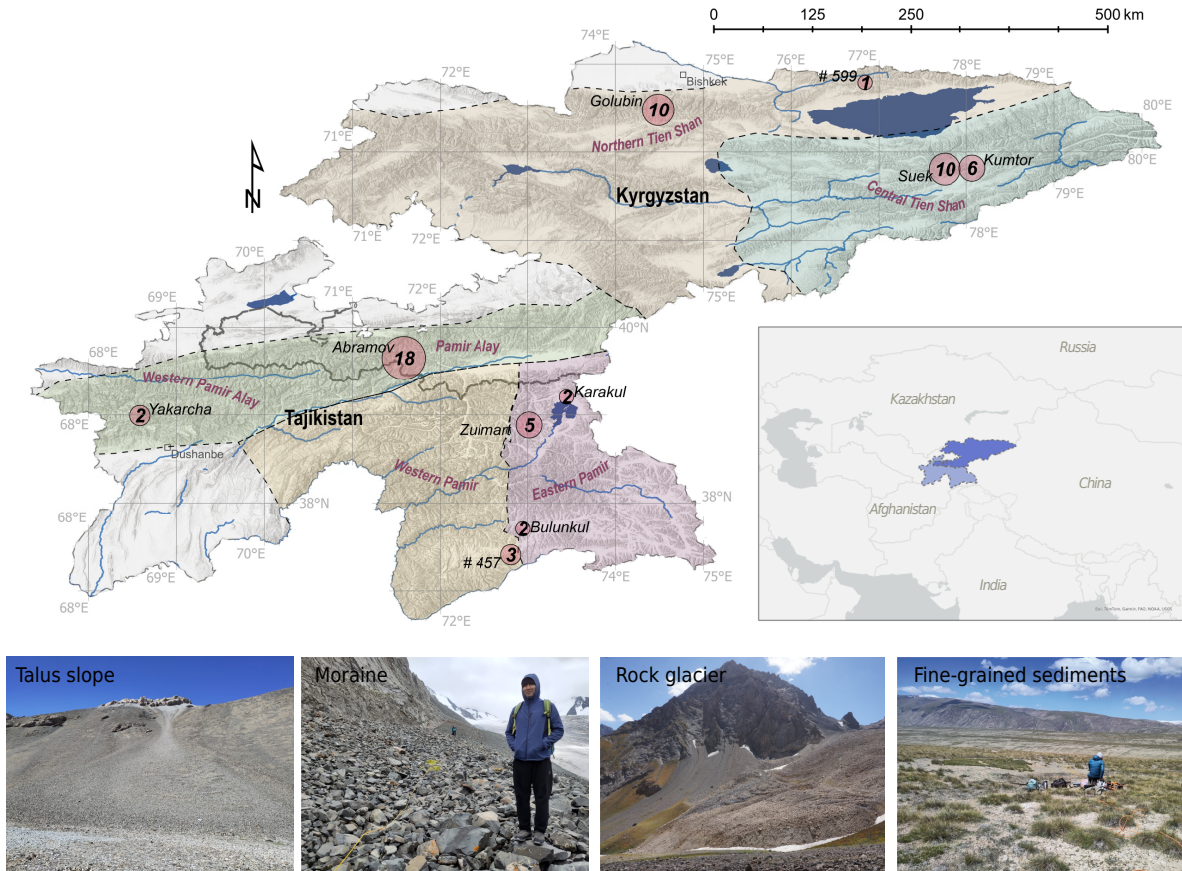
0 125 250 500 km

74°E 75°E 76°E 77°E 78°E 79°E 80°E 72°E 71°E 80°E 79°E 78°E 71°E 72°E 70°E 69°E 71°E 72°E 75°E 40°N 68°E 68°E 38°N 38°N 68°E 70°E 69°E 72°E 74°E 75°E 68°E

N

Bishkek
# 599 1
Golubin 10
Northern Tien Shan
Suek 10 6 Kumtor
Central Tien Shan
Kyrgyzstan
Abramov 18
Pamir Alay
Western Pamir Alay
2 Yakarcha
Tajikistan
Dushanbe
2 Karakul
Zuiman 5
Western Pamir
Eastern Pamir
2 Bulunkul
# 457 3

Russia
Kazakhstan
China
Afghanistan
India
Esri, TomTom, Garmin, FAO, NOAA, USGS

Talus slope
Moraine
Rock glacier
Fine-grained sediments